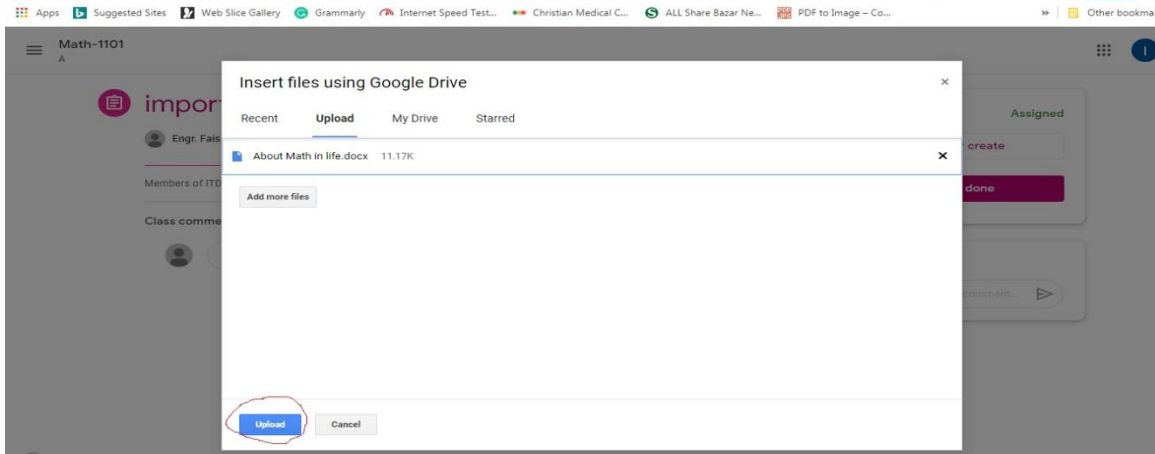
Apps Suggested Sites Web Slice Gallery Grammarly Internet Speed Test... Christian Medical C... ALL Share Bazar Ne... PDF to Image – Co... » Other bookma

Math-1101
A

impor

Engr. Fais

Members of ITD

Class comme

Assigned

create

done

comment...

Insert files using Google Drive

×

Recent Upload My Drive Starred

About Math in life.docx 11.17K ×

Add more files

Upload Cancel